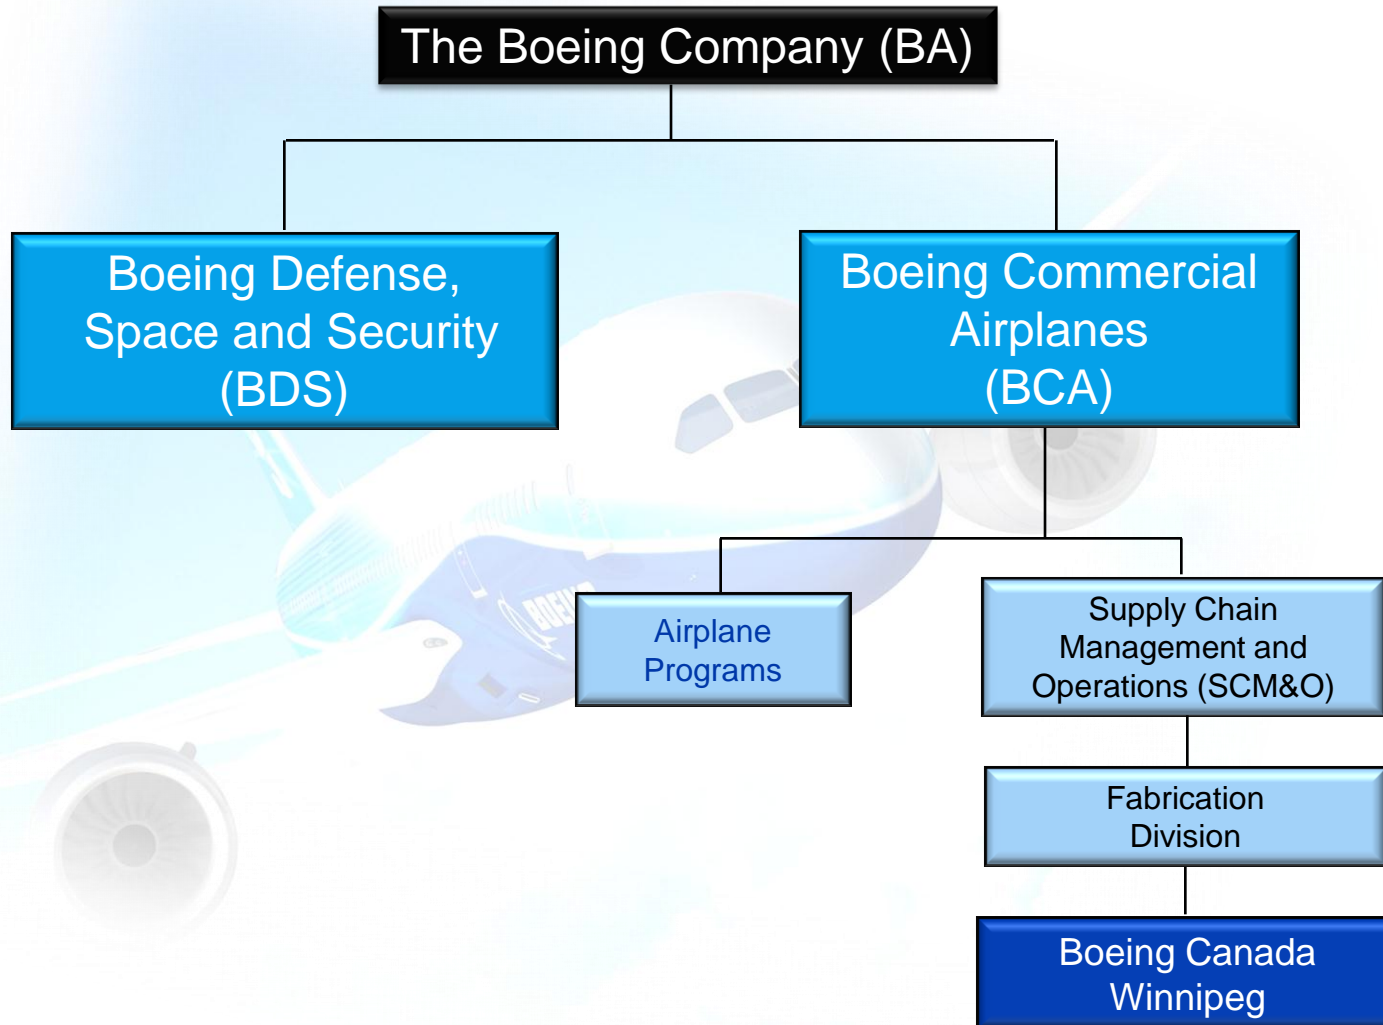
The Boeing Company (BA)

Boeing Defense, Space and Security (BDS)

Boeing Commercial Airplanes (BCA)

Airplane Programs

Supply Chain Management and Operations (SCM&O)

Fabrication Division

Boeing Canada Winnipeg